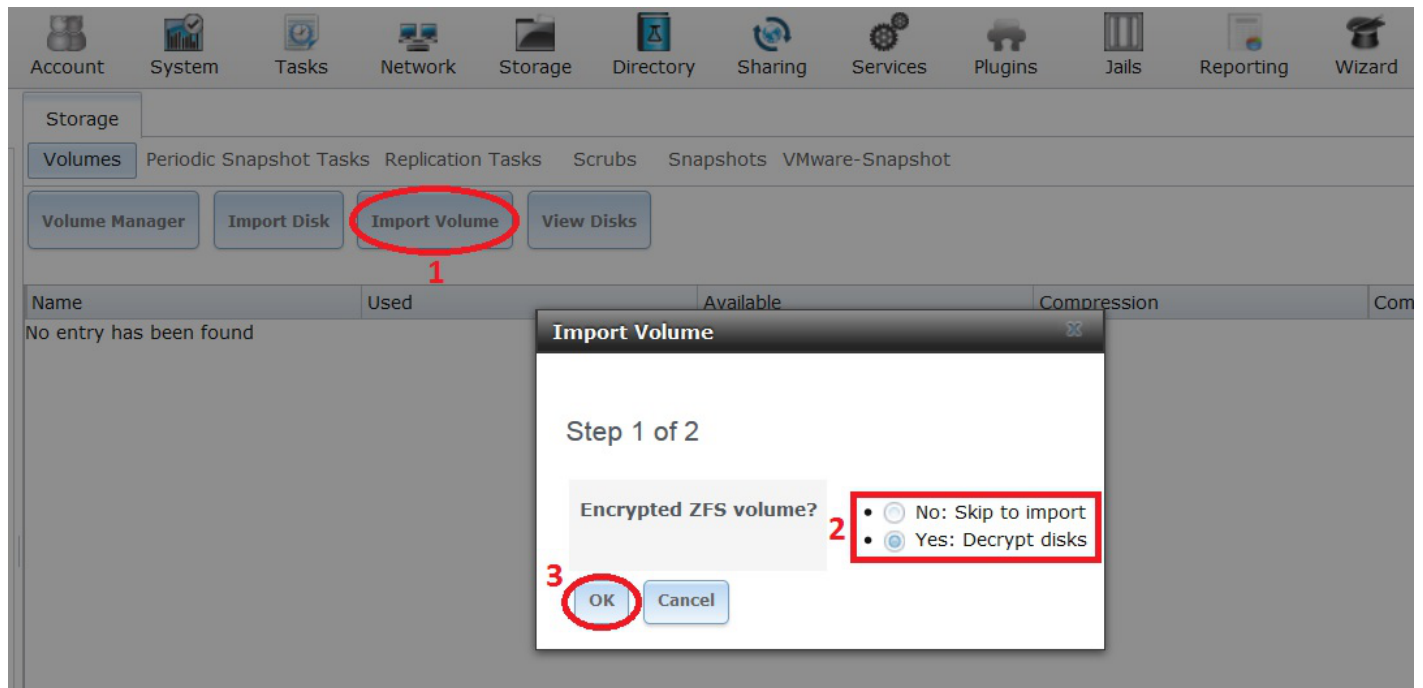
Account System Tasks Network Storage Directory Sharing Services Plugins Jails Reporting Wizard

Storage

Volumes Periodic Snapshot Tasks Replication Tasks Scrubs Snapshots VMware-Snapshot

Volume Manager Import Disk Import Volume View Disks

1

| Name | Used | Available | Compression | Com |
|---|---|---|---|---|
| No entry has been found | | | | |

Import Volume

Step 1 of 2

Encrypted ZFS volume?

2

- No: Skip to import
- Yes: Decrypt disks

3

OK Cancel